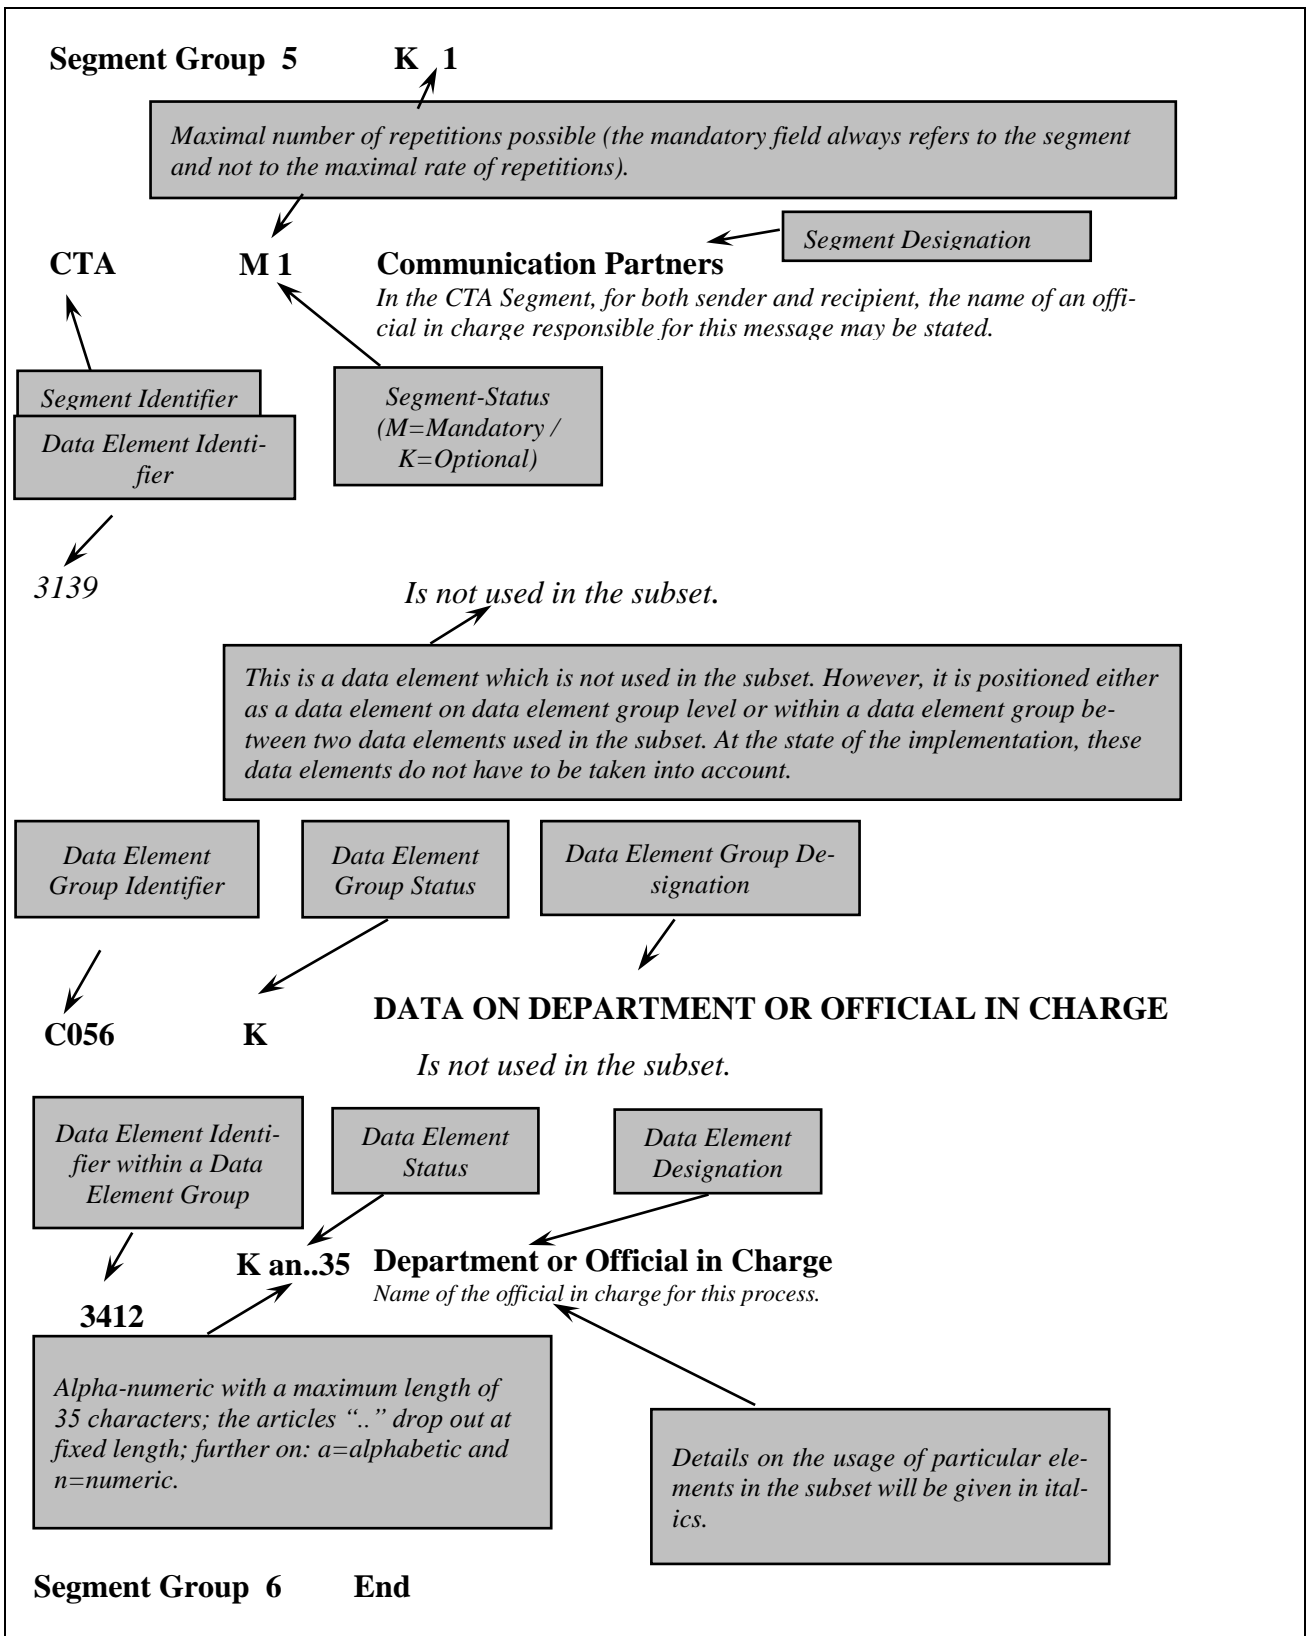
Segment Group 5 K 1

Maximal number of repetitions possible (the mandatory field always refers to the segment and not to the maximal rate of repetitions).

Segment Designation

CTA M 1 Communication Partners

In the CTA Segment, for both sender and recipient, the name of an official in charge responsible for this message may be stated.

Segment Identifier

Data Element Identifier

Segment-Status (M=Mandatory / K=Optional)

3139

Is not used in the subset.

This is a data element which is not used in the subset. However, it is positioned either as a data element on data element group level or within a data element group between two data elements used in the subset. At the state of the implementation, these data elements do not have to be taken into account.

Data Element Group Identifier

Data Element Group Status

Data Element Group Designation

C056 K DATA ON DEPARTMENT OR OFFICIAL IN CHARGE

Is not used in the subset.

Data Element Identifier within a Data Element Group

Data Element Status

Data Element Designation

3412 K an..35 Department or Official in Charge

Name of the official in charge for this process.

Alpha-numeric with a maximum length of 35 characters; the articles ".." drop out at fixed length; further on: a=alphabetic and n=numeric.

Details on the usage of particular elements in the subset will be given in italics.

Segment Group 6 End